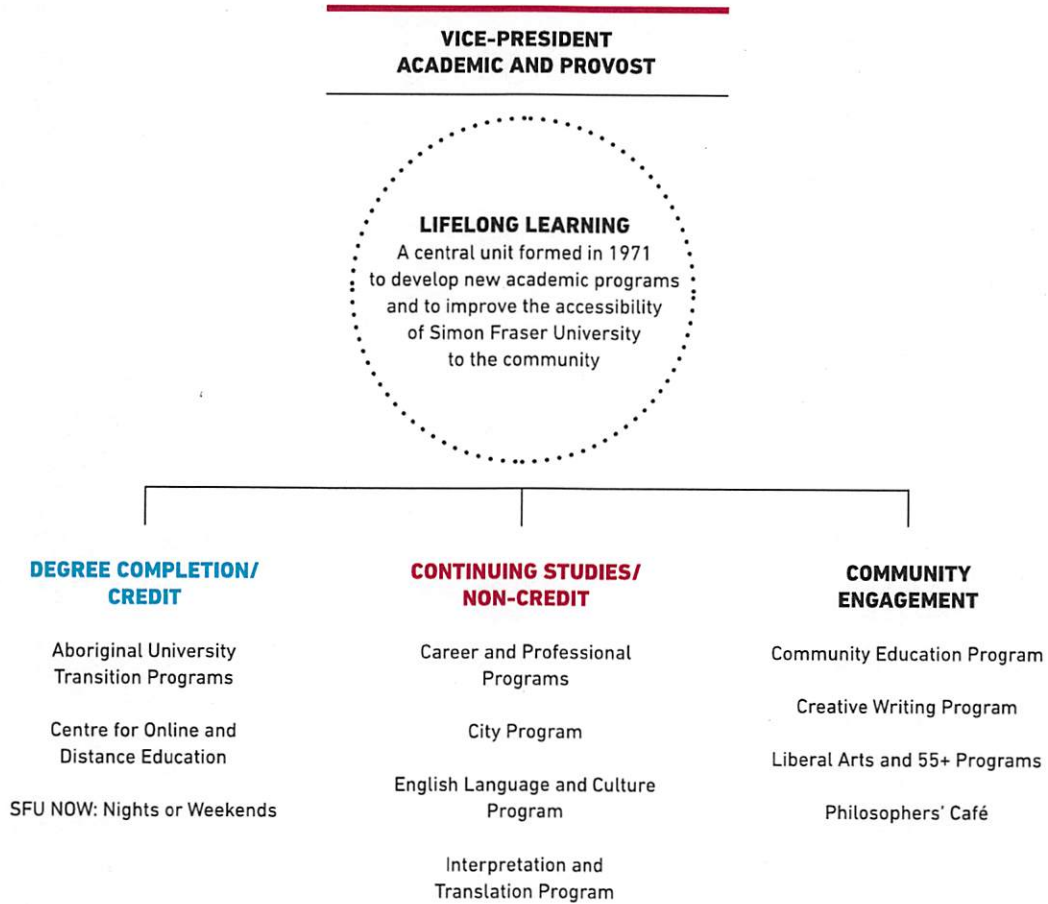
VICE-PRESIDENT
ACADEMIC AND PROVOST

LIFELONG LEARNING
A central unit formed in 1971 to develop new academic programs and to improve the accessibility of Simon Fraser University to the community

DEGREE COMPLETION/ CREDIT

Aboriginal University Transition Programs

Centre for Online and Distance Education

SFU NOW: Nights or Weekends

CONTINUING STUDIES/ NON-CREDIT

Career and Professional Programs

City Program

English Language and Culture Program

Interpretation and Translation Program

COMMUNITY ENGAGEMENT

Community Education Program

Creative Writing Program

Liberal Arts and 55+ Programs

Philosophers' Café